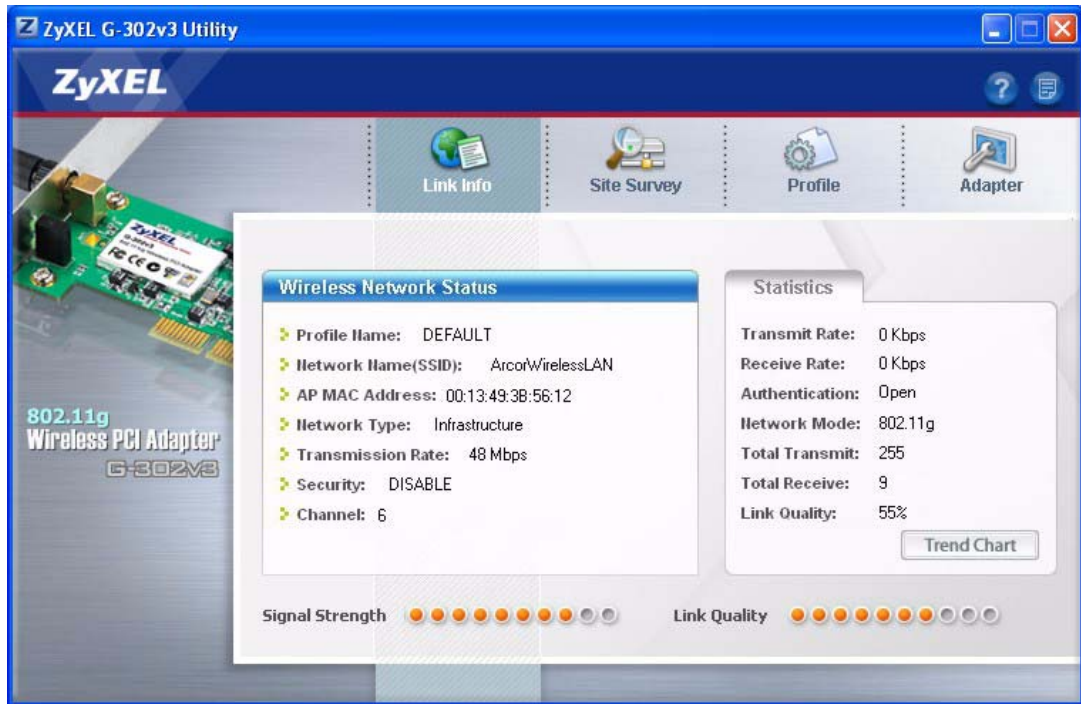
ZyXEL G-302v3 Utility

ZyXEL

Link Info
Site Survey
Profile
Adapter

802.11g
Wireless PCI Adapter
G-302v3

Wireless Network Status

Profile Name: DEFAULT
Network Name(SSID): ArcorWirelessLAN
AP MAC Address: 00:13:49:3B:56:12
Network Type: Infrastructure
Transmission Rate: 48 Mbps
Security: DISABLE
Channel: 6

Statistics

| | |
|---|---|
| Transmit Rate: | 0 Kbps |
| Receive Rate: | 0 Kbps |
| Authentication: | Open |
| Network Mode: | 802.11g |
| Total Transmit: | 255 |
| Total Receive: | 9 |
| Link Quality: | 55% |

Trend Chart

Signal Strength
Link Quality